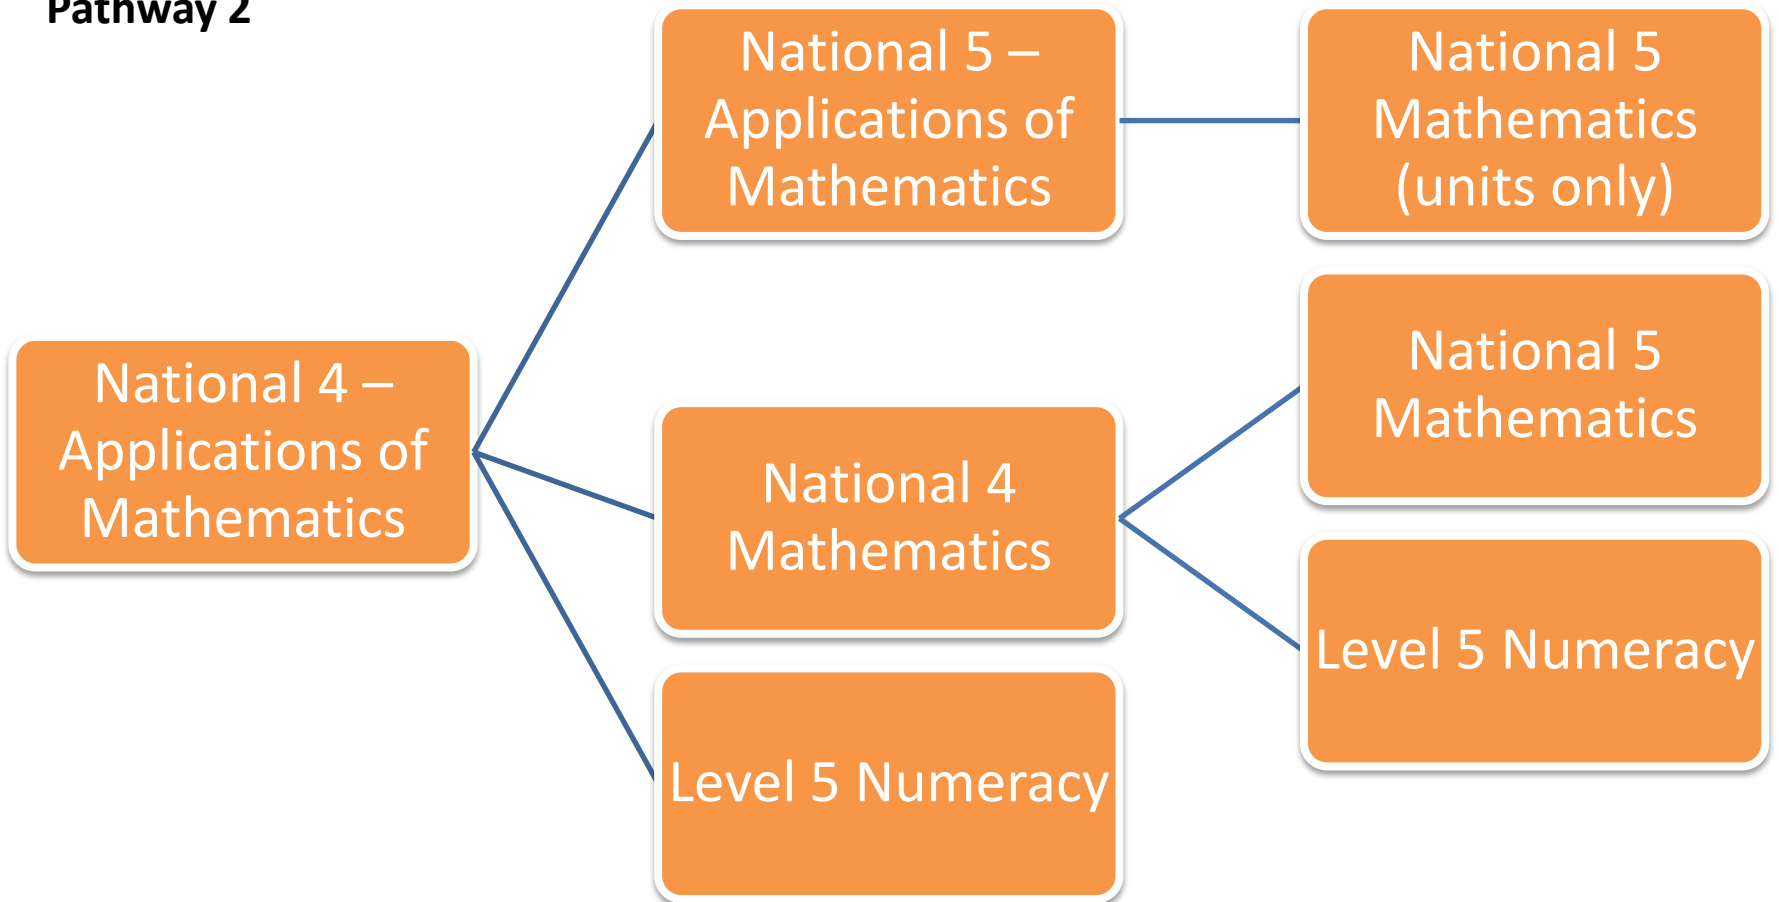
Pathway 2

National 4 – Applications of Mathematics

National 5 – Applications of Mathematics

National 4 Mathematics

Level 5 Numeracy

National 5 Mathematics (units only)

National 5 Mathematics

Level 5 Numeracy